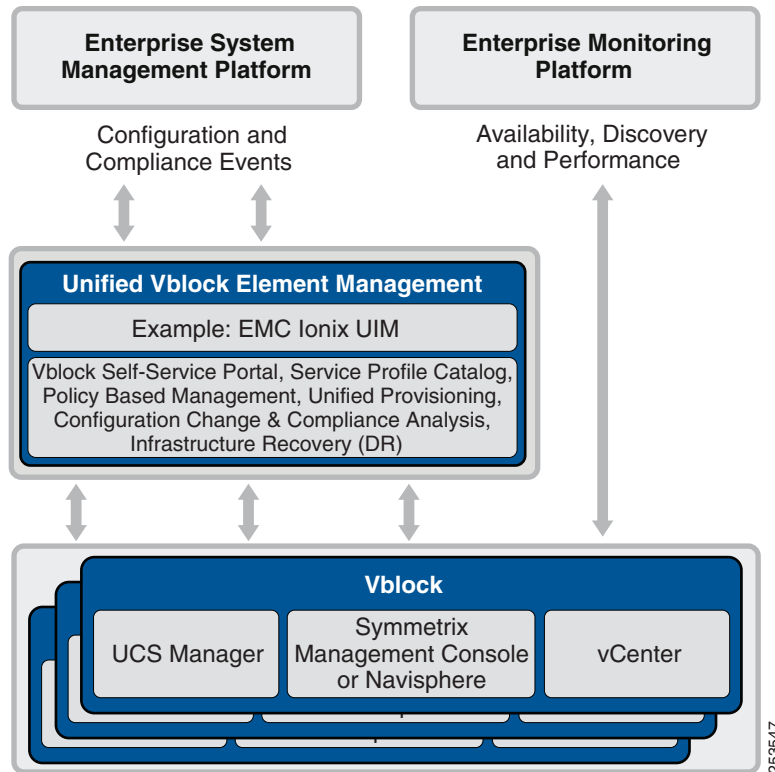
Enterprise System Management Platform

Enterprise Monitoring Platform

Configuration and Compliance Events

Availability, Discovery and Performance

Unified Vblock Element Management

Example: EMC Ionix UIM

Vblock Self-Service Portal, Service Profile Catalog, Policy Based Management, Unified Provisioning, Configuration Change & Compliance Analysis, Infrastructure Recovery (DR)

Vblock

UCS Manager

Symmetrix Management Console or Navisphere

vCenter

253547